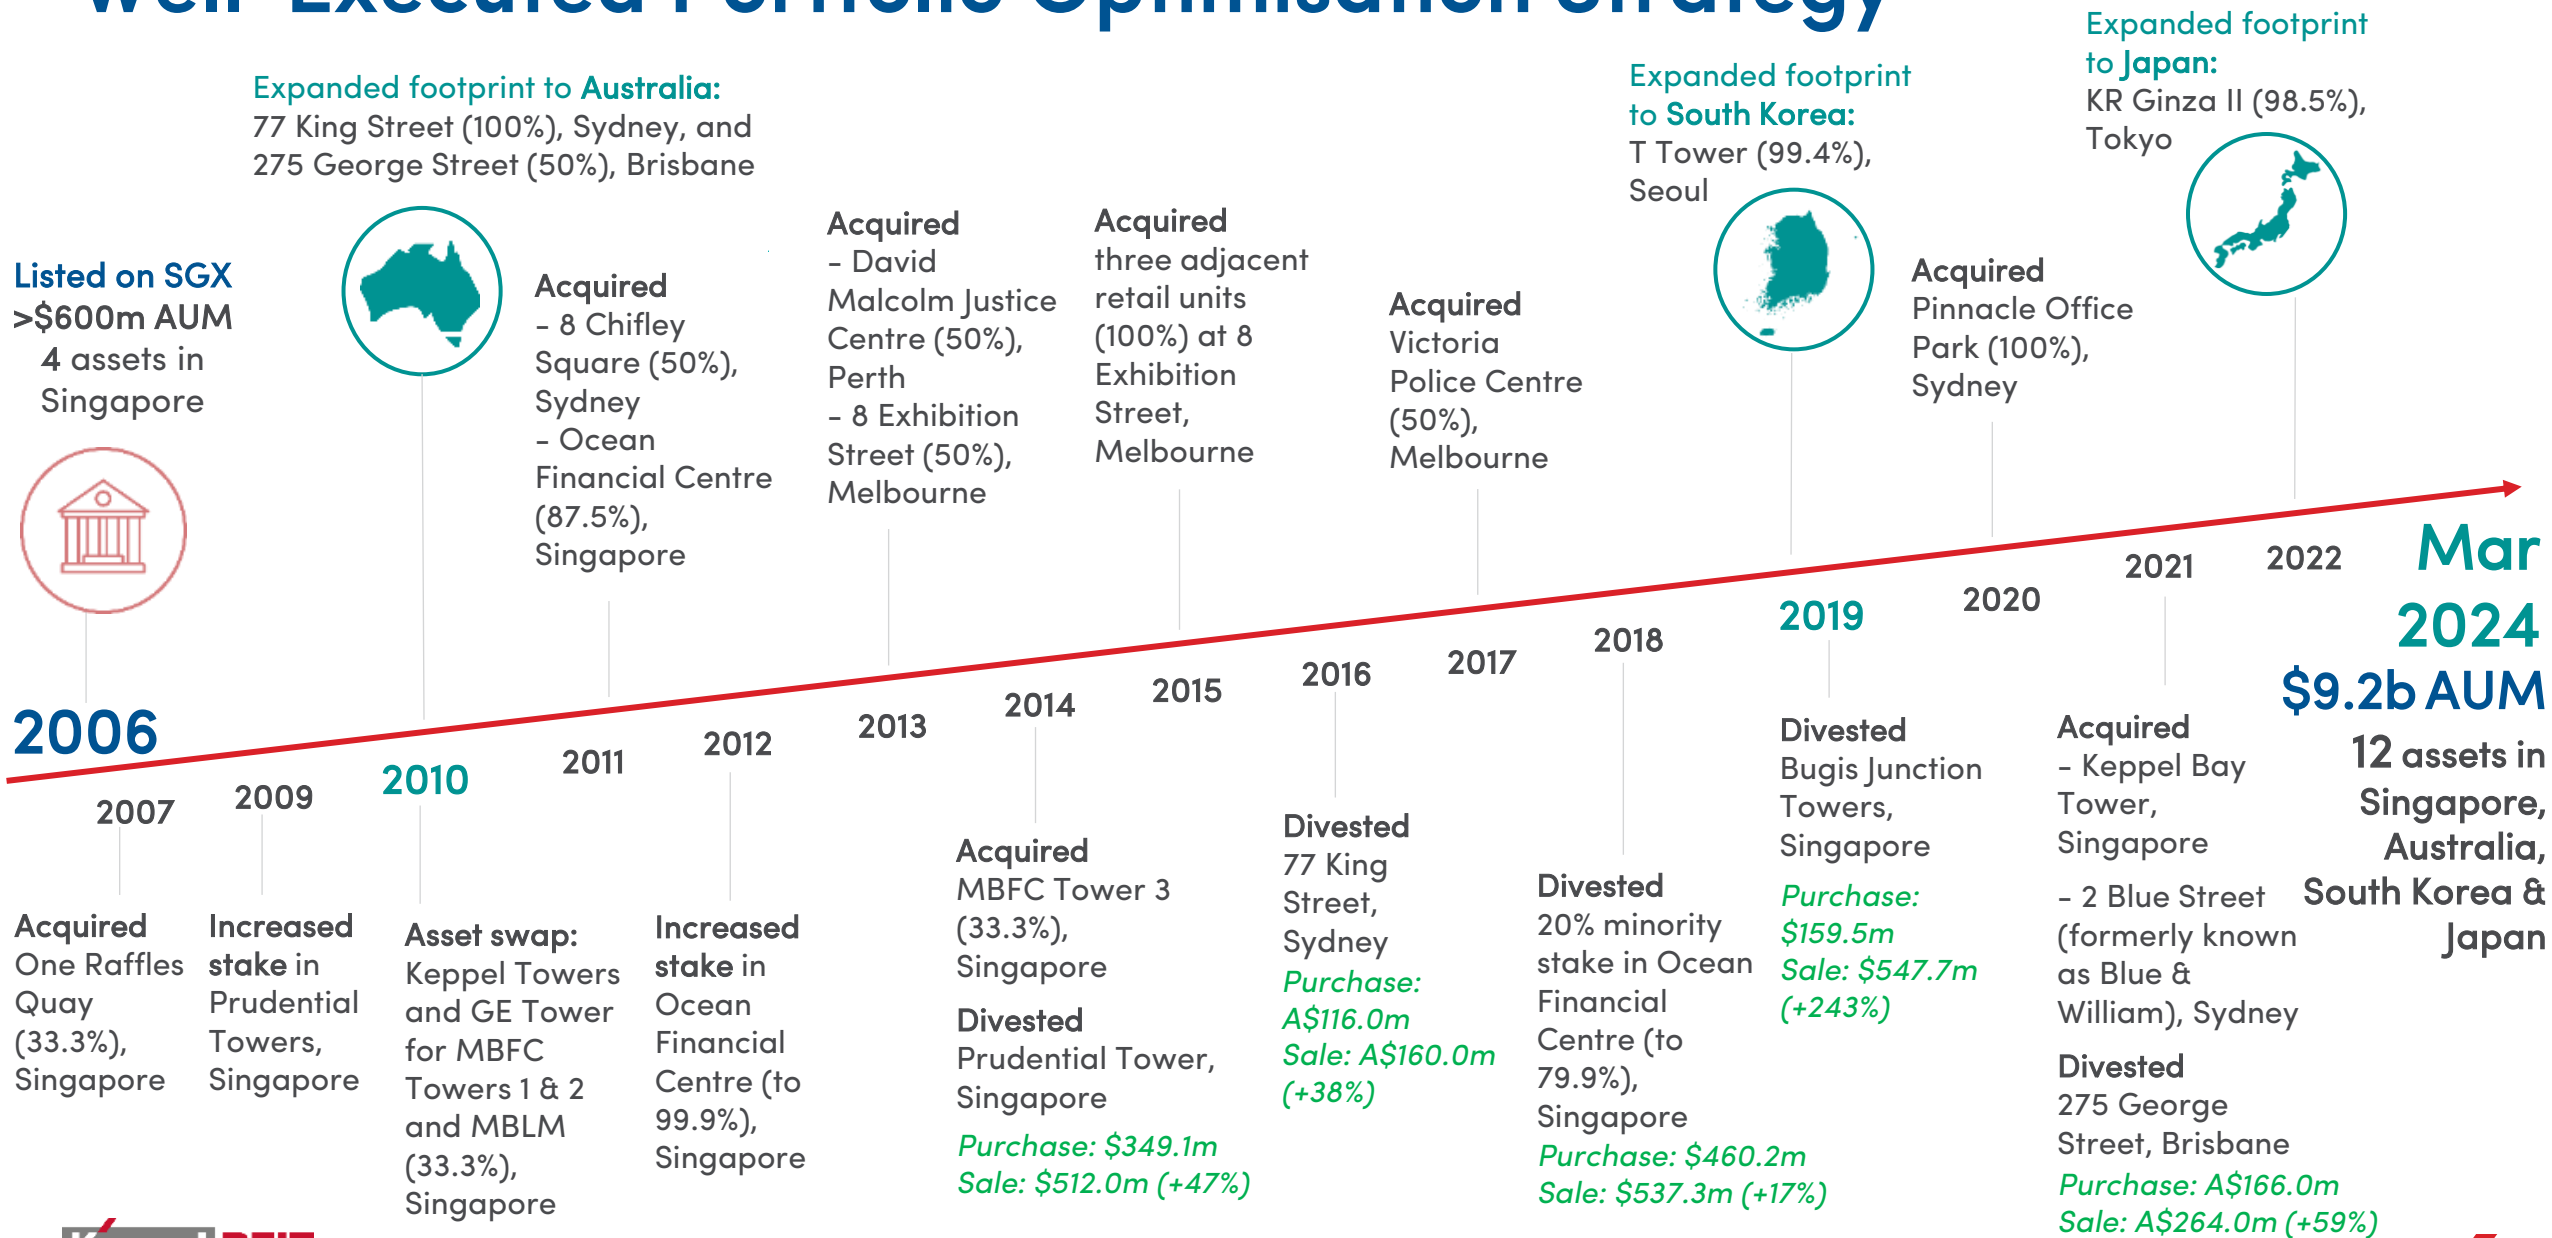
Well-Executed Portfolio Optimisation Strategy

Listed on SGX
>$600m AUM
4 assets in Singapore

Expanded footprint to Australia:
77 King Street (100%), Sydney, and 275 George Street (50%), Brisbane

Acquired
- 8 Chifley Square (50%), Sydney
- Ocean Financial Centre (87.5%), Singapore

Acquired
- David Malcolm Justice Centre (50%), Perth
- 8 Exhibition Street (50%), Melbourne

Acquired
three adjacent retail units (100%) at 8 Exhibition Street, Melbourne

Acquired
Victoria Police Centre (50%), Melbourne

Expanded footprint to South Korea:
T Tower (99.4%), Seoul

Acquired
Pinnacle Office Park (100%), Sydney

Expanded footprint to Japan:
KR Ginza II (98.5%), Tokyo

2006

2007
Acquired
One Raffles Quay (33.3%), Singapore

2009
Increased stake in Prudential Towers, Singapore

2010
Asset swap:
Keppel Towers and GE Tower for MBFC Towers 1 & 2 and MBLM (33.3%), Singapore

2011

2012
Increased stake in Ocean Financial Centre (to 99.9%), Singapore

2013

2014
Acquired
MBFC Tower 3 (33.3%), Singapore
Divested
Prudential Tower, Singapore
Purchase: $349.1m
Sale: $512.0m (+47%)

2015

2016
Divested
77 King Street, Sydney
Purchase: A$116.0m
Sale: A$160.0m (+38%)

2017

2018
Divested
20% minority stake in Ocean Financial Centre (to 79.9%), Singapore
Purchase: $460.2m
Sale: $537.3m (+17%)

2019
Divested
Bugis Junction Towers, Singapore
Purchase: $159.5m
Sale: $547.7m (+243%)

2020

2021
Acquired
- Keppel Bay Tower, Singapore
- 2 Blue Street (formerly known as Blue & William), Sydney
Divested
275 George Street, Brisbane
Purchase: A$166.0m
Sale: A$264.0m (+59%)

2022

Mar 2024
$9.2b AUM
12 assets in Singapore, Australia, South Korea & Japan

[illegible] REIT